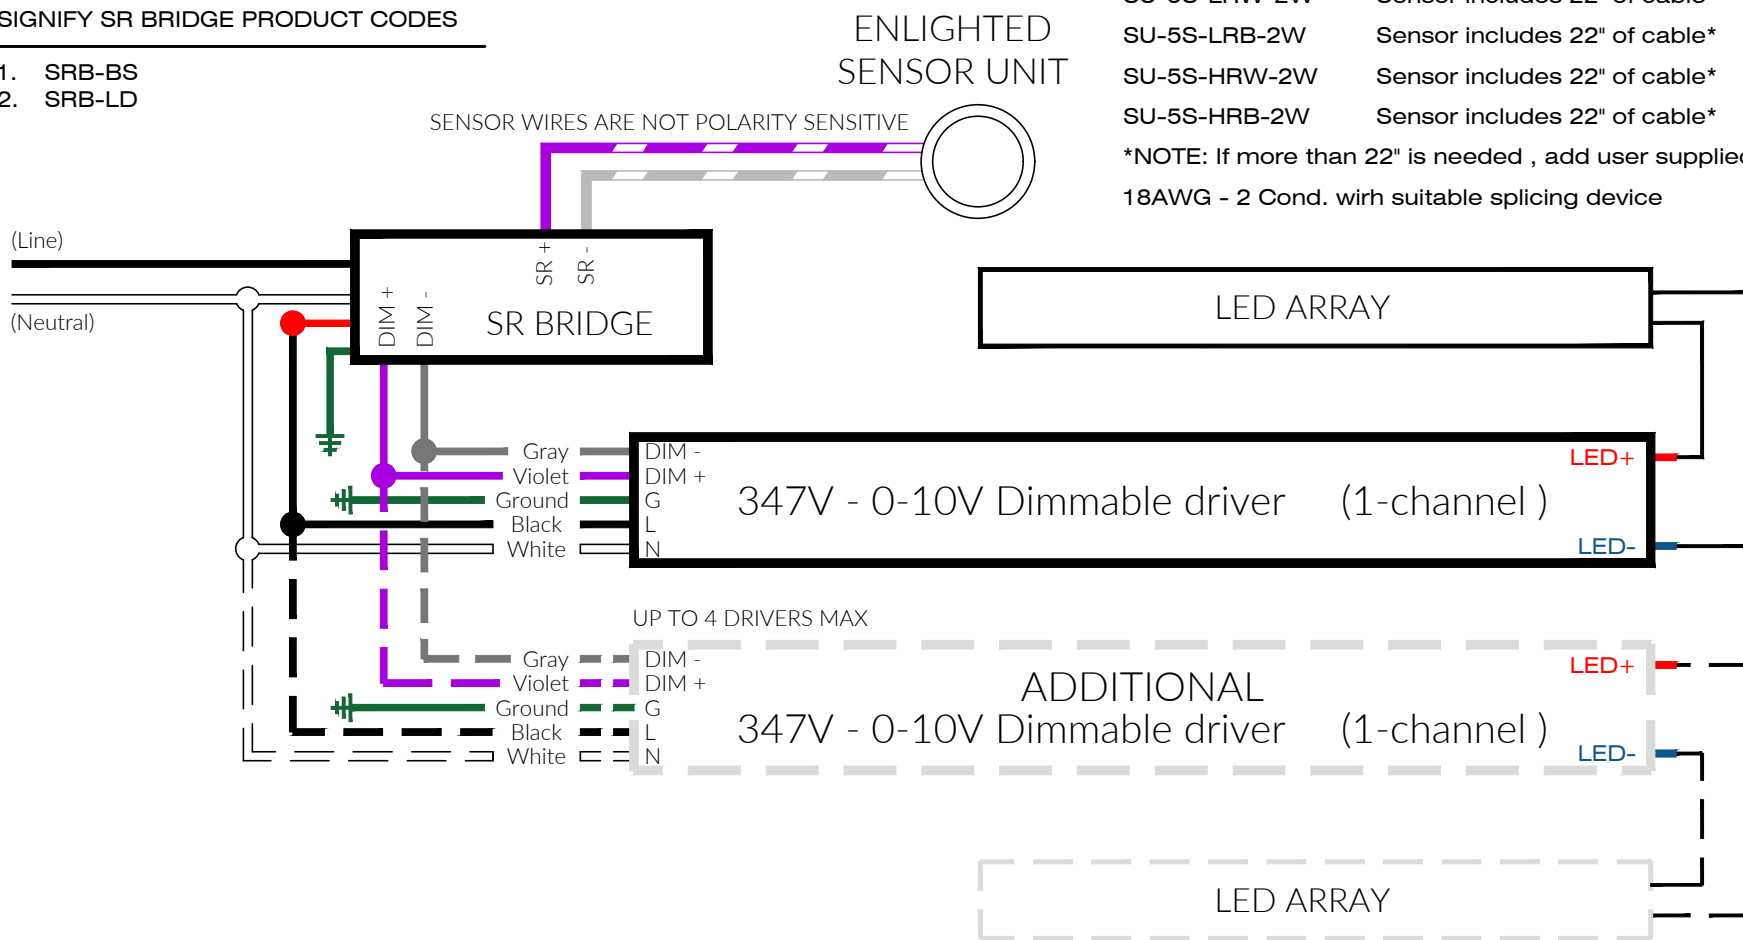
SIGNIFY SR BRIDGE PRODUCT CODES

1. SRB-BS
2. SRB-LD

ENLIGHTED SENSOR UNIT

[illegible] Sensor includes 22" of cable*
SU-5S-LRB-2W Sensor includes 22" of cable*
SU-5S-HRW-2W Sensor includes 22" of cable*
SU-5S-HRB-2W Sensor includes 22" of cable*
*NOTE: If more than 22" is needed , add user supplie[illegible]
18AWG - 2 Cond. wirh suitable splicing device

SENSOR WIRES ARE NOT POLARITY SENSITIVE

(Line)
(Neutral)

SR + SR -
DIM + DIM -
SR BRIDGE

LED ARRAY

Gray DIM -
Violet DIM +
Ground G
Black L
White N
347V - 0-10V Dimmable driver (1-channel )
LED+
LED-

UP TO 4 DRIVERS MAX

Gray DIM -
Violet DIM +
Ground G
Black L
White N
ADDITIONAL
347V - 0-10V Dimmable driver (1-channel )
LED+
LED-

LED ARRAY